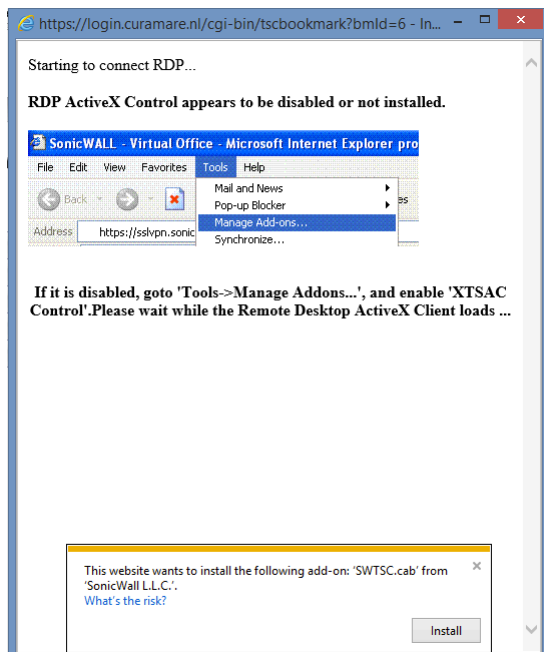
https://login.curamare.nl/cgi-bin/tscbookmark?bmId=6 - In...

Starting to connect RDP...

**RDP ActiveX Control appears to be disabled or not installed.**

SonicWALL - Virtual Office - Microsoft Internet Explorer pro

File Edit View Favorites Tools Help

Back

Address https://sslvpn.sonic

Mail and News
Pop-up Blocker
Manage Add-ons...
Synchronize...

es

**If it is disabled, goto 'Tools->Manage Addons...', and enable 'XTSAC Control'.Please wait while the Remote Desktop ActiveX Client loads ...**

This website wants to install the following add-on: 'SWTSC.cab' from 'SonicWall L.L.C.'.
What's the risk?

Install